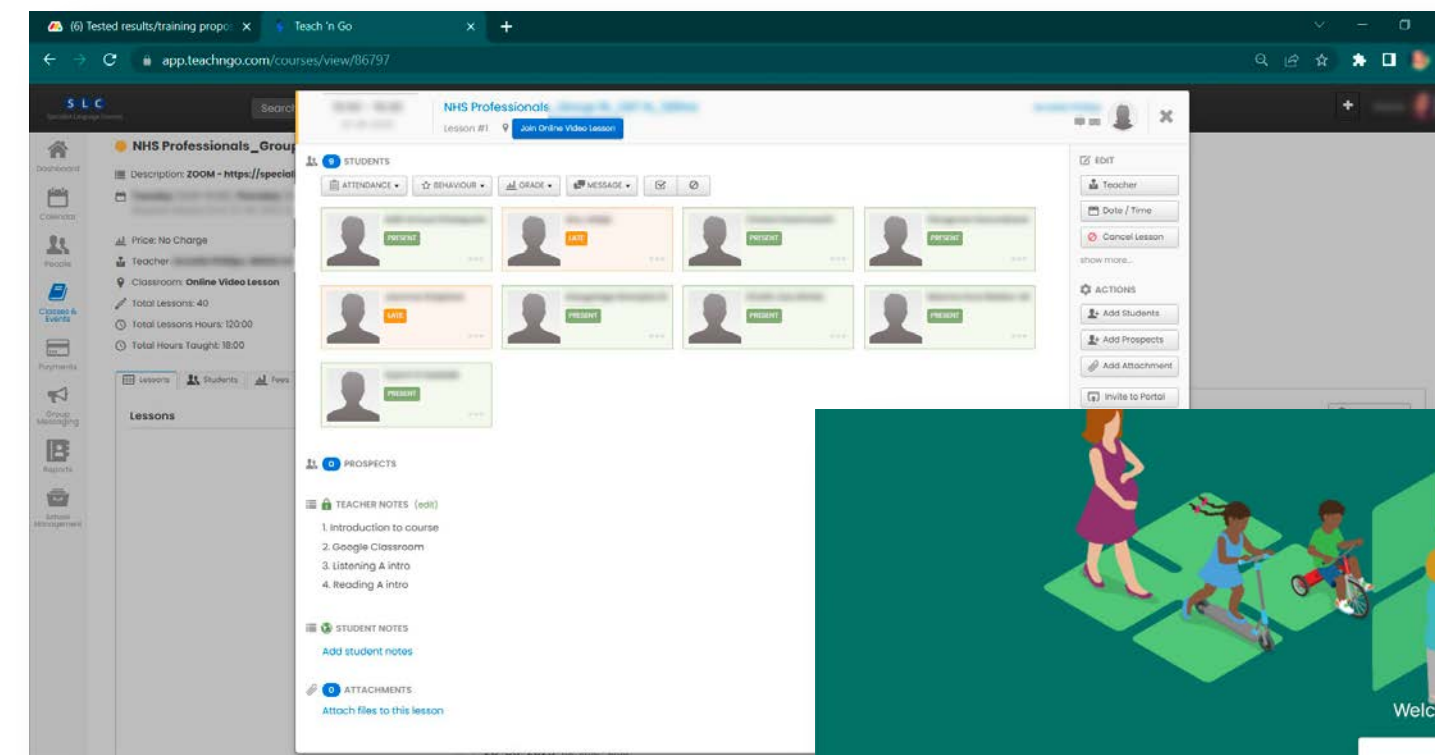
(6) Tested results/training propo ×
Teach 'n Go ×
+

app.teachngo.com/courses/view/86797

SLC
Search

Dashboard
Calendar
People
Classes & Events
Payments
Group Messaging
Reports
School Management

NHS Professionals_Group
Description: ZOOM - https://special
Price: No Charge
Teacher
Classroom: Online Video Lesson
Total Lessons: 40
Total Lessons Hours: 120:00
Total Hours Taught: 18:00
Lessons | Students | Fees
Lessons

NHS Professionals
Lesson #1
Join Online Video Lesson

9 STUDENTS
ATTENDANCE ▾ | BEHAVIOUR ▾ | GRADE ▾ | MESSAGE ▾

PRESENT
LATE
PRESENT
PRESENT
LATE
PRESENT
PRESENT
PRESENT
PRESENT

0 PROSPECTS

TEACHER NOTES (edit)
1. Introduction to course
2. Google Classroom
3. Listening A intro
4. Reading A intro

STUDENT NOTES
Add student notes

0 ATTACHMENTS
Attach files to this lesson

EDIT
Teacher
Date / Time
Cancel Lesson
show more...
ACTIONS
Add Students
Add Prospects
Add Attachment
Invite to Portal

Welc